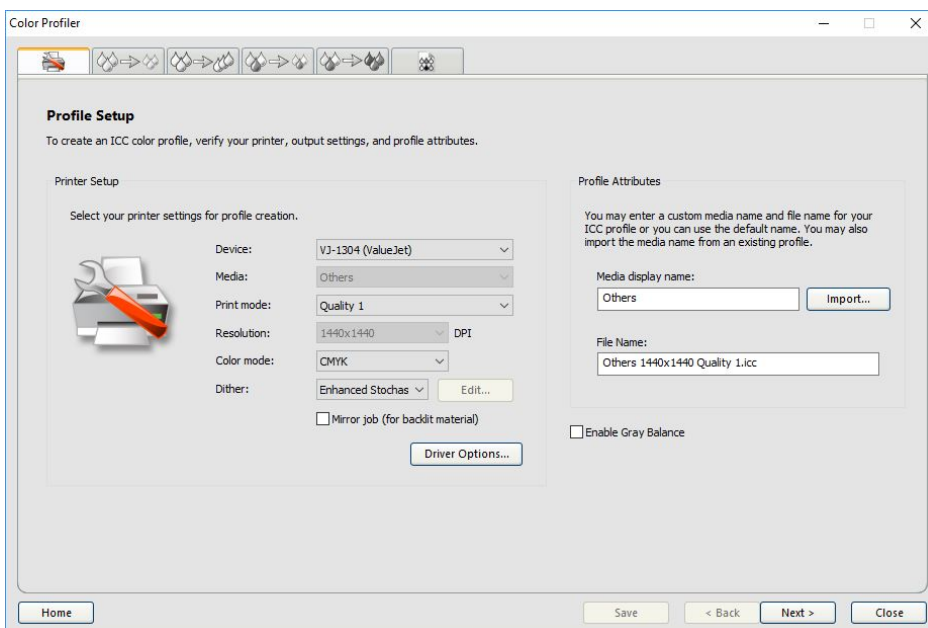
Color Profiler

Profile Setup

To create an ICC color profile, verify your printer, output settings, and profile attributes.

Printer Setup

Select your printer settings for profile creation.

Device: VJ-1304 (ValueJet)

Media: Others

Print mode: Quality 1

Resolution: 1440x1440 DPI

Color mode: CMYK

Dither: Enhanced Stochas Edit...

Mirror job (for backlit material)

Driver Options...

Profile Attributes

You may enter a custom media name and file name for your ICC profile or you can use the default name. You may also import the media name from an existing profile.

Media display name:

Others

Import...

File Name:

Others 1440x1440 Quality 1.icc

Enable Gray Balance

Home

Save

< Back

Next >

Close